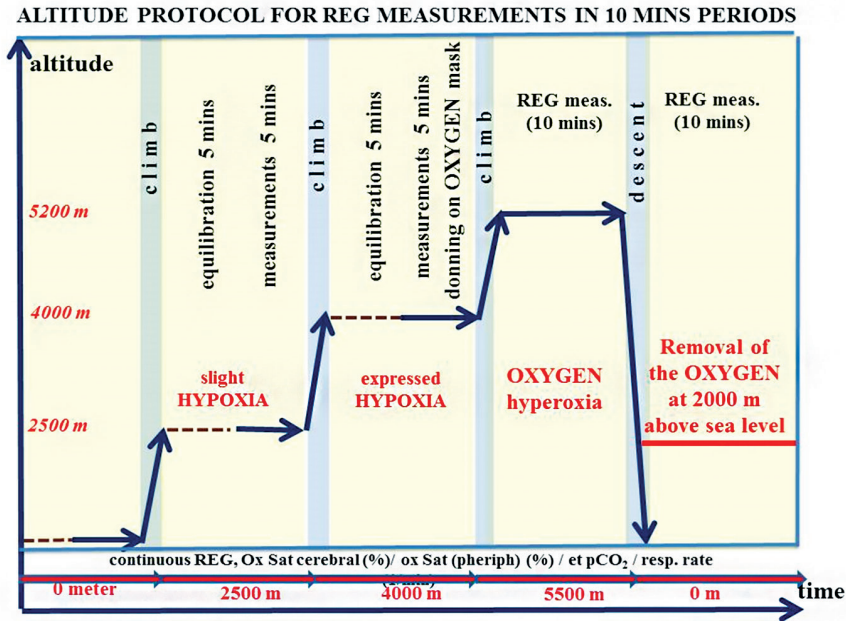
ALTITUDE PROTOCOL FOR REG MEASUREMENTS IN 10 MINS PERIODS

altitude

c l i m b

equilibration 5 mins

measurements 5 mins

c l i m b

equilibration 5 mins

measurements 5 mins donning on OXYGEN mask

c l i m b

REG meas. (10 mins)

d e s c e n t

REG meas. (10 mins)

5200 m

4000 m

2500 m

slight HYPOXIA

expressed HYPOXIA

OXYGEN hyperoxia

Removal of the OXYGEN at 2000 m above sea level

continuous REG, Ox Sat cerebral (%)/ ox Sat (pheriph) (%) / et $pCO_2$ / resp. rate

0 meter

2500 m

4000 m

5500 m

0 m

time